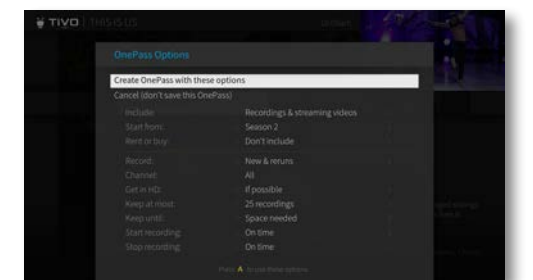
TIVO | THIS IS US

OnePass Options

Create OnePass with these options

Cancel (don't save this OnePass)

| | |
|---|---|
| Include: | Recordings & streaming videos |
| Start from: | Season 2 |
| Rent or buy: | Don't include |
| Record: | New & reruns |
| Channel: | All |
| Get in HD: | If possible |
| Keep at most: | 25 recordings |
| Keep until: | Space needed |
| Start recording: | On time |
| Stop recording: | On time |

Press A to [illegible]